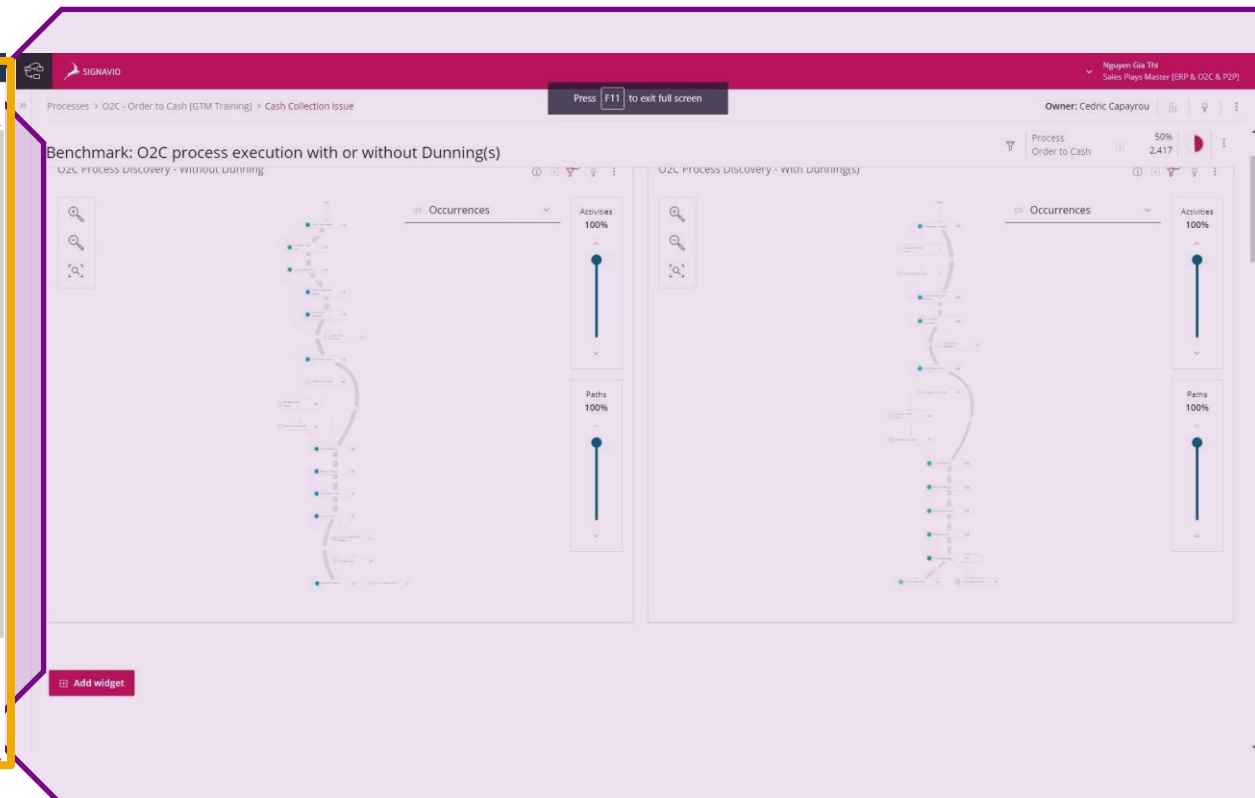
SIGNAVIO

Nguyen Gia Thi
Sales Plays Master [ERP & O2C & P2P]

Press F11 to exit full screen

Processes > O2C - Order to Cash [GTM Training] > Cash Collection Issue

Owner: Cedric Capayrou

Benchmark: O2C process execution with or without Dunning(s)

Process
Order to Cash

50%
2,417

O2C Process Discovery - Without Dunning

Occurrences

Activities
100%

Paths
100%

O2C Process Discovery - With Dunning(s)

Occurrences

Activities
100%

Paths
100%

Add widget